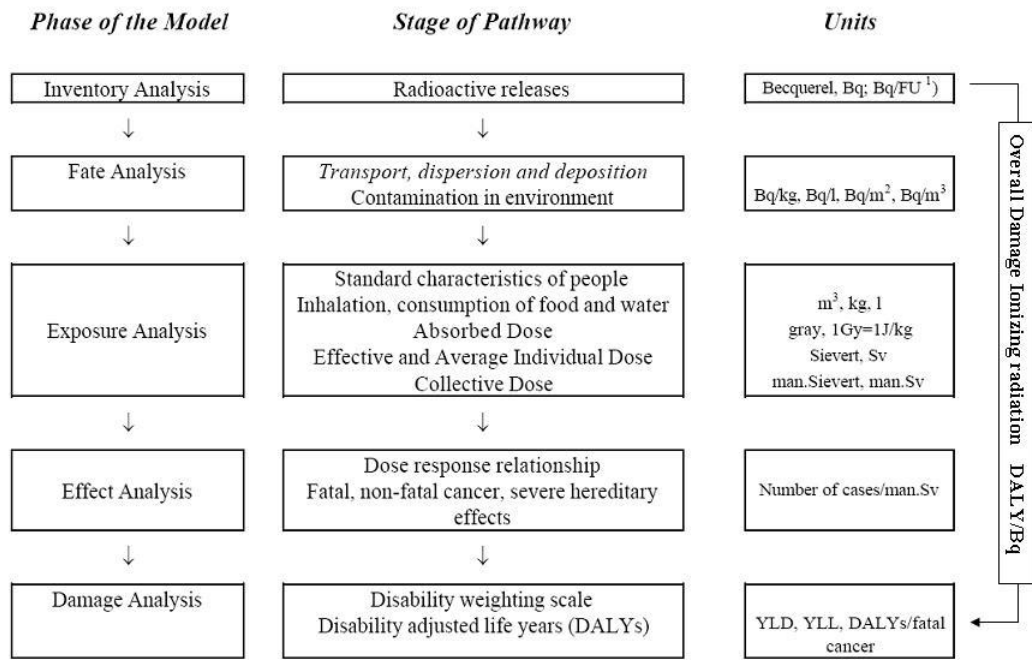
Phase of the Model

Stage of Pathway

Units

Inventory Analysis

Radioactive releases

Becquerel, Bq; Bq/FU $^{1)}$

↓

↓

Fate Analysis

Transport, dispersion and deposition
Contamination in environment

Bq/kg, Bq/l, Bq/m$^2$, Bq/m$^3$

↓

↓

Exposure Analysis

Standard characteristics of people
Inhalation, consumption of food and water
Absorbed Dose
Effective and Average Individual Dose
Collective Dose

m$^3$, kg, l
gray, 1Gy=1J/kg
Sievert, Sv
man.Sievert, man.Sv

↓

↓

Effect Analysis

Dose response relationship
Fatal, non-fatal cancer, severe hereditary effects

Number of cases/man.Sv

↓

↓

Damage Analysis

Disability weighting scale
Disability adjusted life years (DALYs)

YLD, YLL, DALYs/fatal cancer

Overall Damage Ionizing radiation DALY/Bq